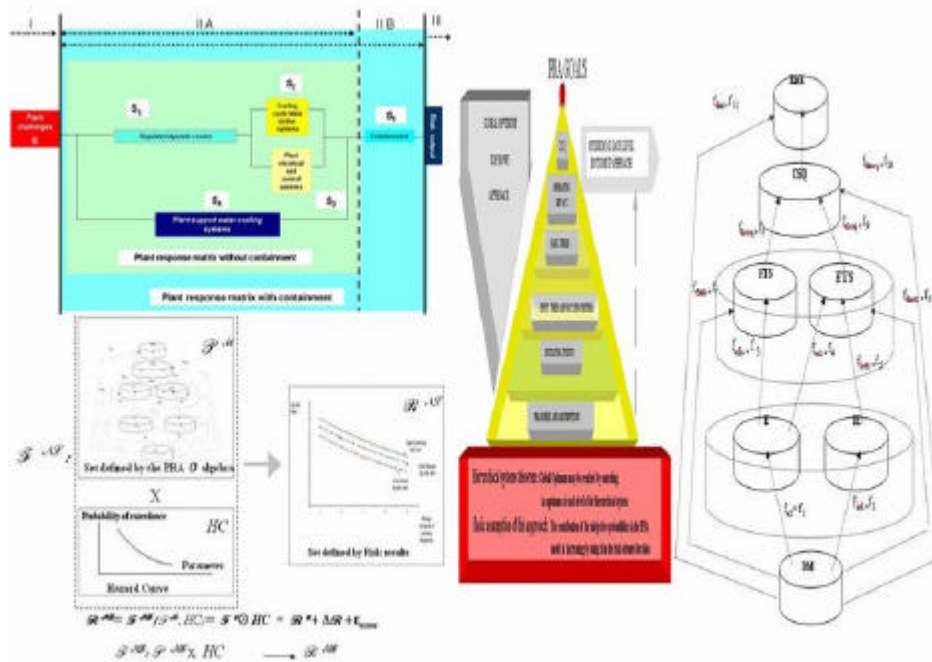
I

II A

II B

III

Plant challenges

$S_1$

Regulated reactor control

$S_2$

Cooling water safety systems

Plant electrical and control systems

$S_3$

Containment

Risk control

$S_4$

Plant support water cooling systems

$S_5$

Plant response matrix without containment

Plant response matrix with containment

PRA GOALS

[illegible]

$\mathscr{F}^{SF}{}_I$

$\mathscr{F}^{M}$

Set defined by the PRA σ algebra

X

Probability of exceedance

$HC$

Parameter

Hazard Curve

$\mathscr{R}^{SF}$

Set defined by Risk results

$\mathscr{R}^{SF} = \mathscr{F}^{SF}(\mathscr{F}^{M}, HC) = \mathscr{F}^{M} \otimes HC = \mathscr{R}^{M} + \Delta\mathscr{R} + \varepsilon_{error}$

$\mathscr{F}^{SF}, \mathscr{F}^{SF}$ X $HC \longrightarrow \mathscr{R}^{SF}$

Hierarchical systems theorem: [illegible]

Basic assumption of the approach: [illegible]

RSK

CSQ

ETS

ETS

IE

IE

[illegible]